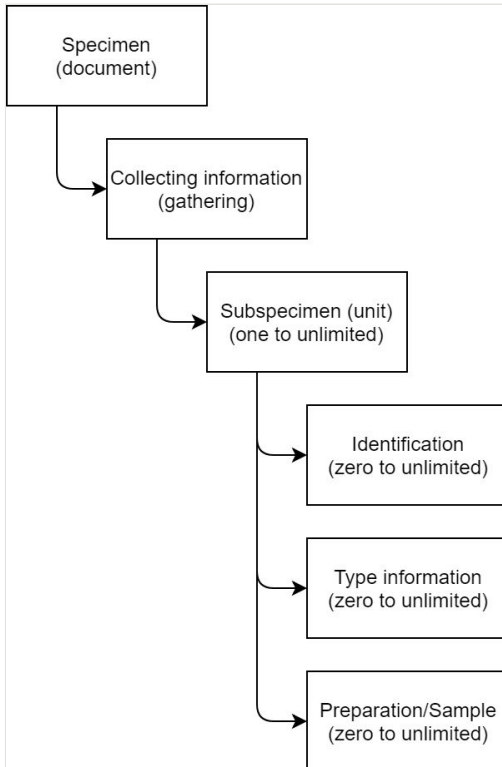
Specimen
(document)

Collecting information
(gathering)

Subspecimen (unit)
(one to unlimited)

Identification
(zero to unlimited)

Type information
(zero to unlimited)

Preparation/Sample
(zero to unlimited)